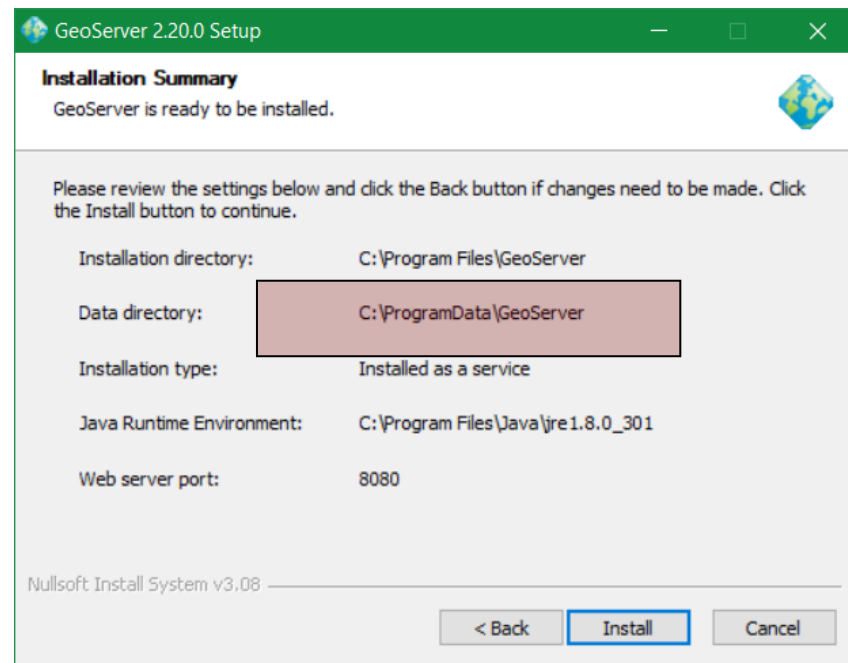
GeoServer 2.20.0 Setup

Installation Summary
GeoServer is ready to be installed.

Please review the settings below and click the Back button if changes need to be made. Click the Install button to continue.

Installation directory: C:\Program Files\GeoServer

Data directory: C:\ProgramData\GeoServer

Installation type: Installed as a service

Java Runtime Environment: C:\Program Files\Java\jre1.8.0_301

Web server port: 8080

Nullsoft Install System v3.08

< Back
Install
Cancel